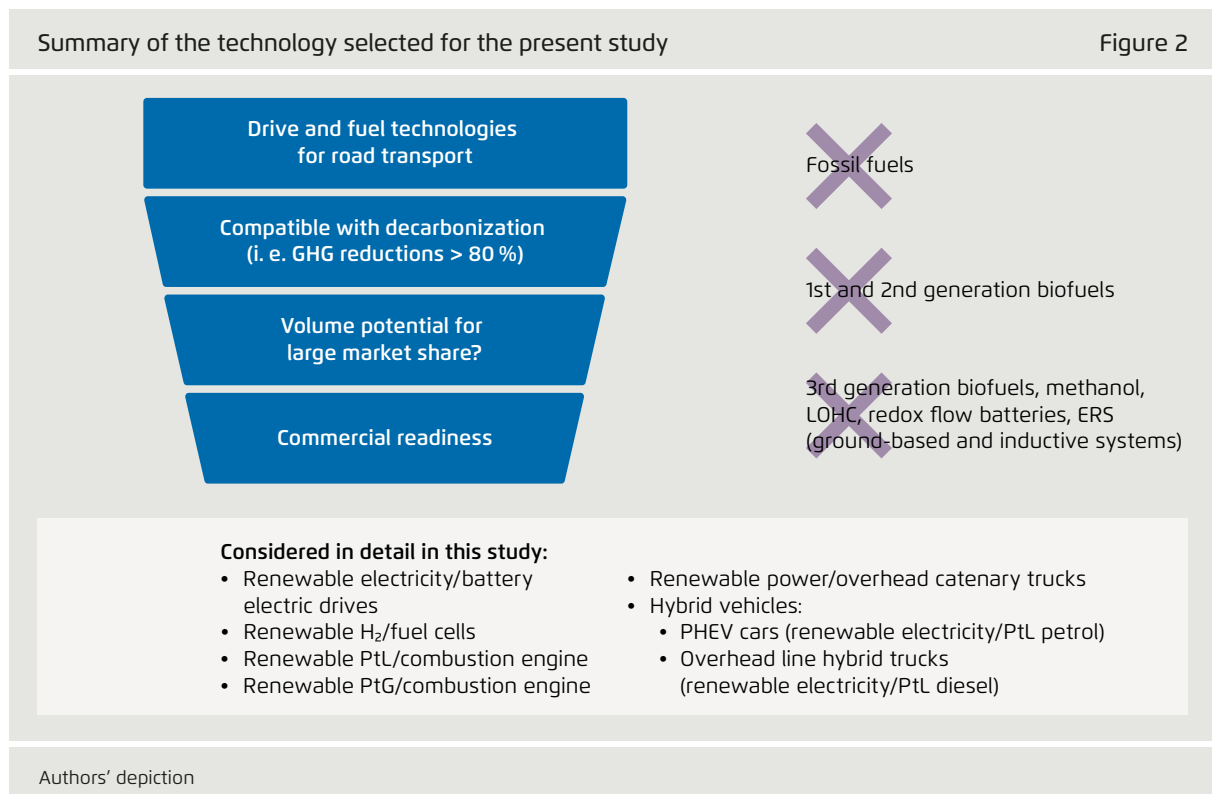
Summary of the technology selected for the present study

Figure 2

Drive and fuel technologies for road transport

Compatible with decarbonization (i. e. GHG reductions > 80 %)

Volume potential for large market share?

Commercial readiness

Fossil fuels

1st and 2nd generation biofuels

3rd generation biofuels, methanol, LOHC, redox flow batteries, ERS (ground-based and inductive systems)

Considered in detail in this study:
• Renewable electricity/battery electric drives
• Renewable $H_2$/fuel cells
• Renewable PtL/combustion engine
• Renewable PtG/combustion engine

• Renewable power/overhead catenary trucks
• Hybrid vehicles:
• PHEV cars (renewable electricity/PtL petrol)
• Overhead line hybrid trucks (renewable electricity/PtL diesel)

Authors' depiction